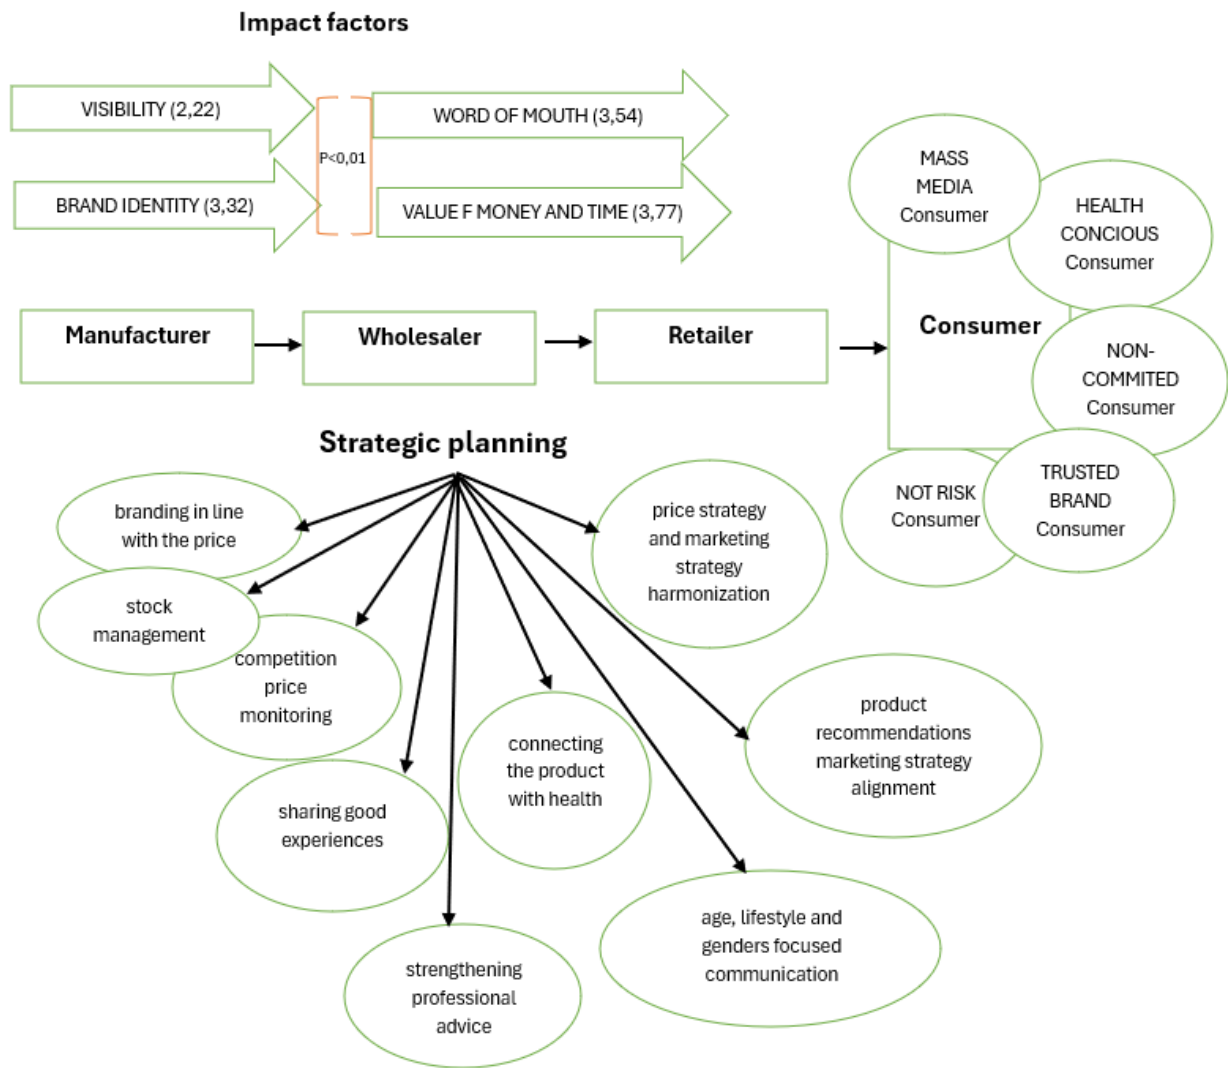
Impact factors

VISIBILITY (2,22)

BRAND IDENTITY (3,32)

P<0,01

WORD OF MOUTH (3,54)

VALUE F MONEY AND TIME (3,77)

MASS MEDIA Consumer

HEALTH CONCIOUS Consumer

Manufacturer

Wholesaler

Retailer

Consumer

NON-COMMITED Consumer

NOT RISK Consumer

TRUSTED BRAND Consumer

Strategic planning

branding in line with the price

stock management

competition price monitoring

price strategy and marketing strategy harmonization

product recommendations marketing strategy alignment

connecting the product with health

sharing good experiences

strengthening professional advice

age, lifestyle and genders focused communication